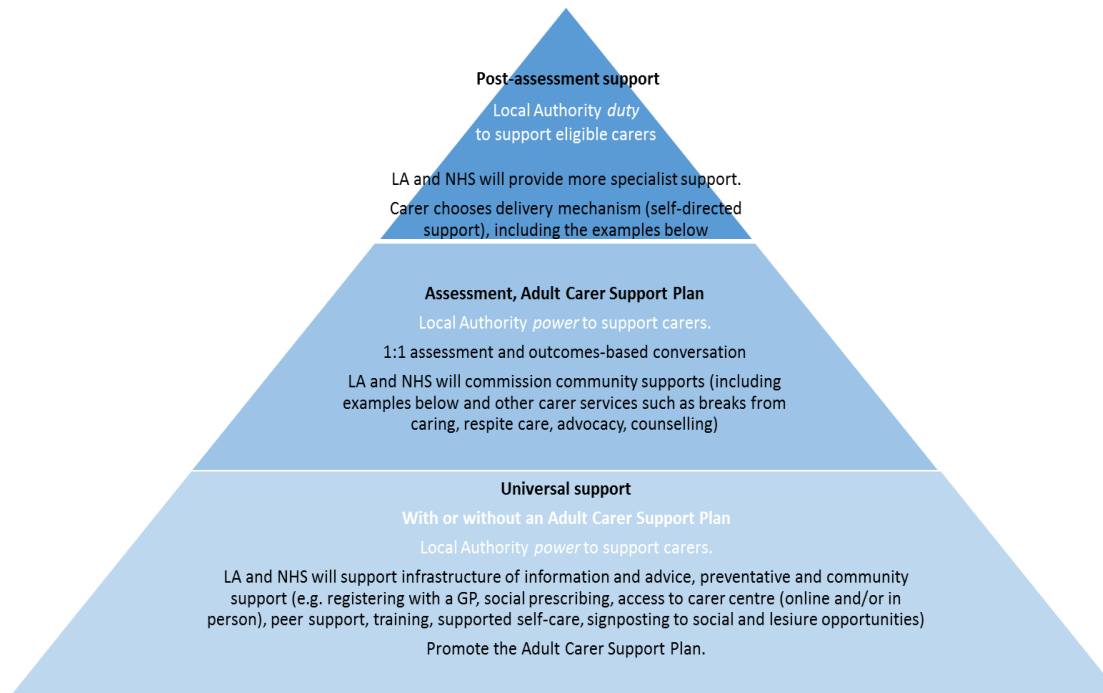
**Post-assessment support**

Local Authority *duty* to support eligible carers

LA and NHS will provide more specialist support.

Carer chooses delivery mechanism (self-directed support), including the examples below

**Assessment, Adult Carer Support Plan**

Local Authority *power* to support carers.

1:1 assessment and outcomes-based conversation

LA and NHS will commission community supports (including examples below and other carer services such as breaks from caring, respite care, advocacy, counselling)

**Universal support**

**With or without an Adult Carer Support Plan**

Local Authority *power* to support carers.

LA and NHS will support infrastructure of information and advice, preventative and community support (e.g. registering with a GP, social prescribing, access to carer centre (online and/or in person), peer support, training, supported self-care, signposting to social and lesiure opportunities)

Promote the Adult Carer Support Plan.